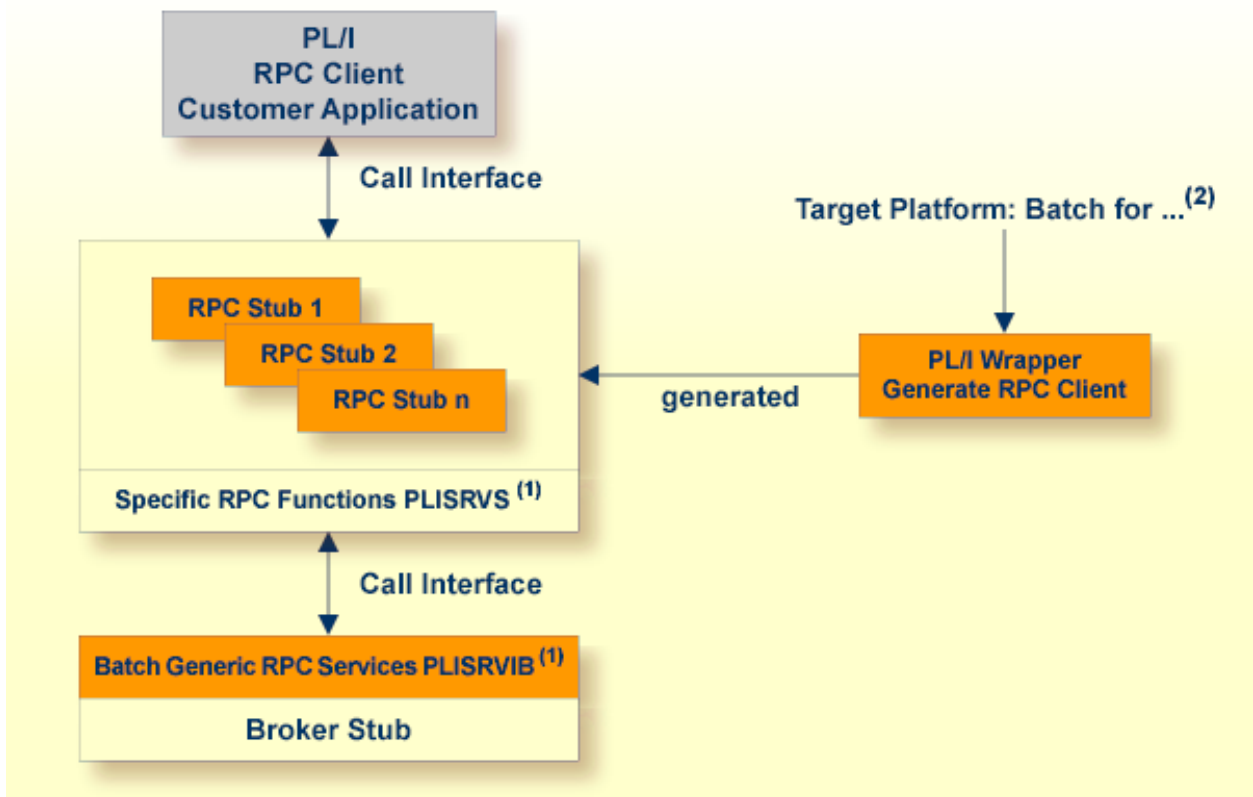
PL/I
RPC Client
Customer Application

Call Interface

Target Platform: Batch for ...$^{(2)}$

RPC Stub 1
RPC Stub 2
RPC Stub n

PL/I Wrapper
Generate RPC Client

generated

Specific RPC Functions PLISRVS $^{(1)}$

Call Interface

Batch Generic RPC Services PLISRVIB $^{(1)}$

Broker Stub